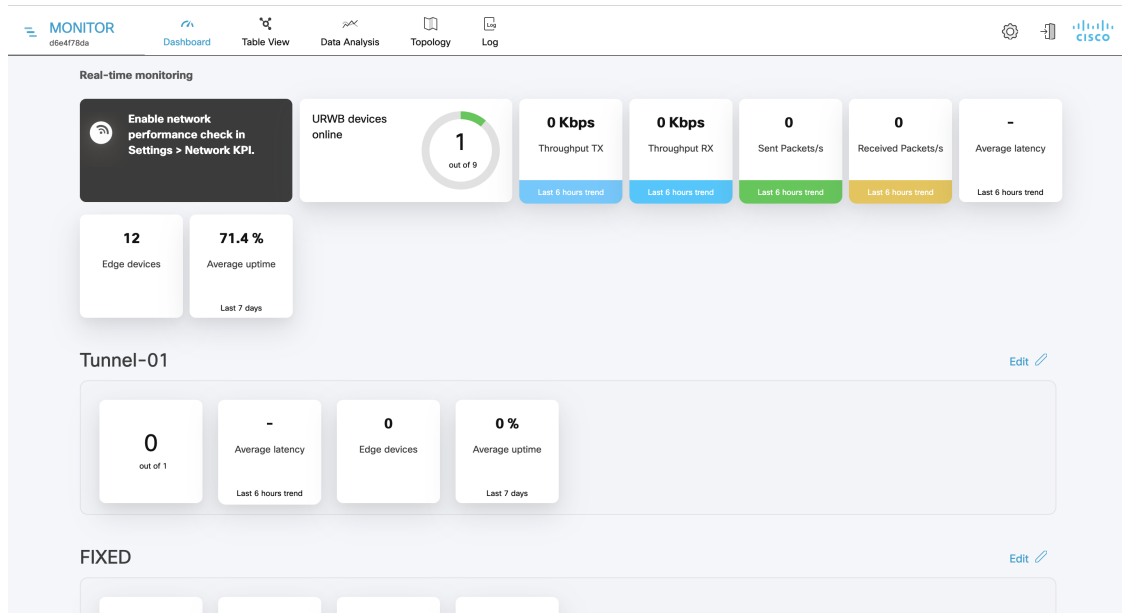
MONITOR
d6e4f78da

Dashboard
Table View
Data Analysis
Topology
Log Log

cisco

Real-time monitoring

Enable network performance check in Settings > Network KPI.

URWB devices online
1
out of 9

0 Kbps
Throughput TX
Last 6 hours trend

0 Kbps
Throughput RX
Last 6 hours trend

0
Sent Packets/s
Last 6 hours trend

0
Received Packets/s
Last 6 hours trend

-
Average latency
Last 6 hours trend

12
Edge devices

71.4 %
Average uptime
Last 7 days

Tunnel-01

Edit

0
out of 1

-
Average latency
Last 6 hours trend

0
Edge devices

0 %
Average uptime
Last 7 days

FIXED

Edit